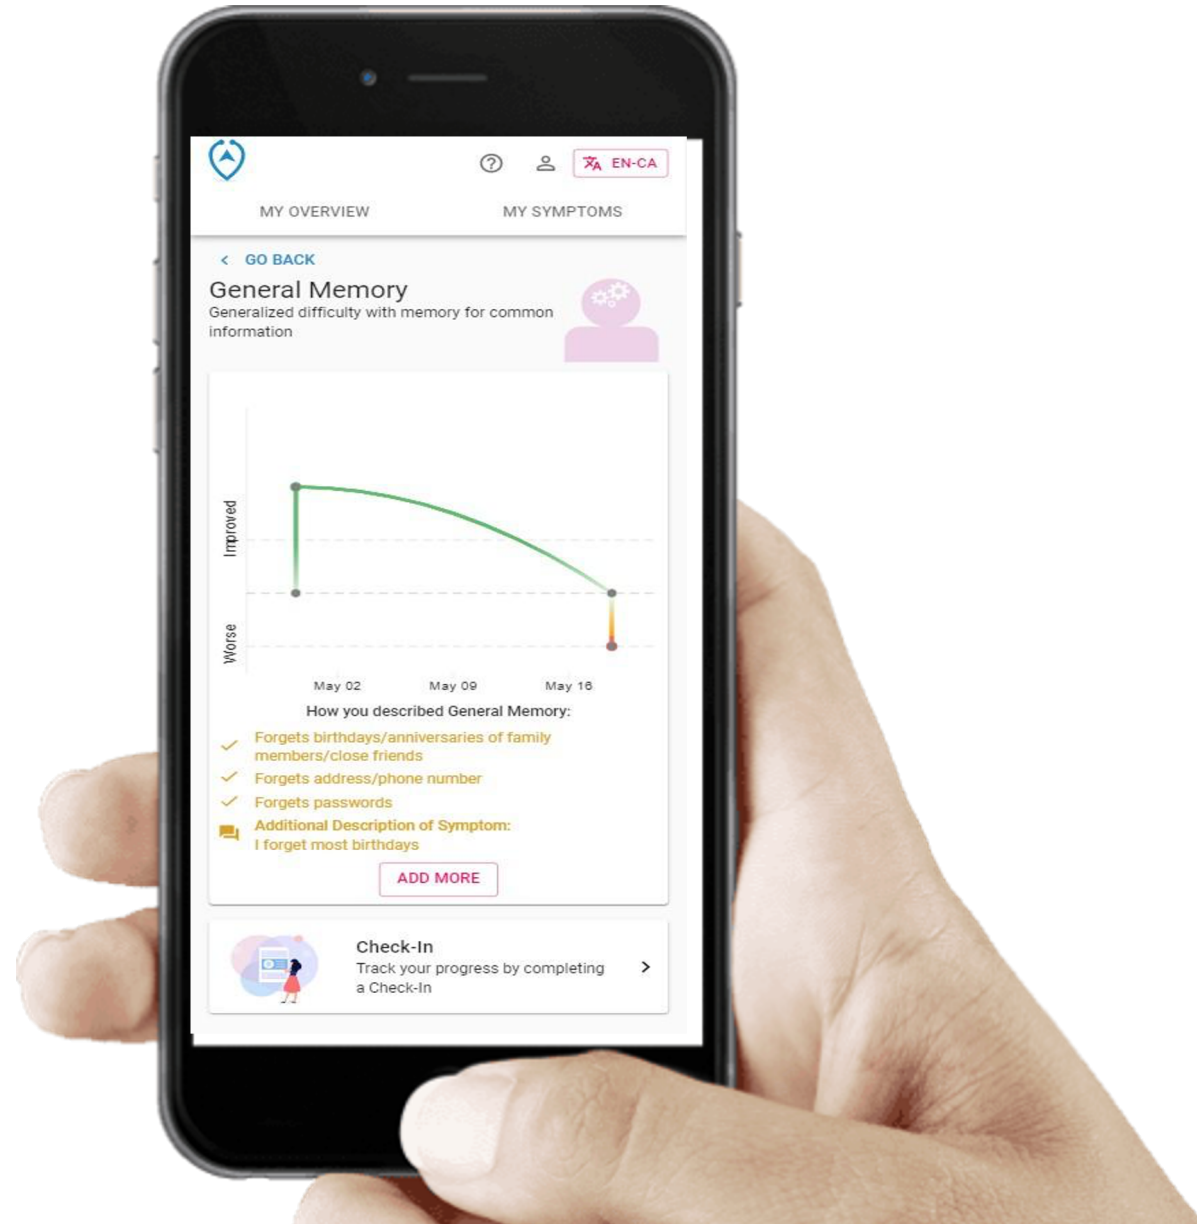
EN-CA

MY OVERVIEW

MY SYMPTOMS

< GO BACK

General Memory

Generalized difficulty with memory for common information

Improved

Worse

May 02

May 09

May 16

How you described General Memory:

Forgets birthdays/anniversaries of family members/close friends

Forgets address/phone number

Forgets passwords

Additional Description of Symptom:
I forget most birthdays

ADD MORE

Check-In

Track your progress by completing a Check-In